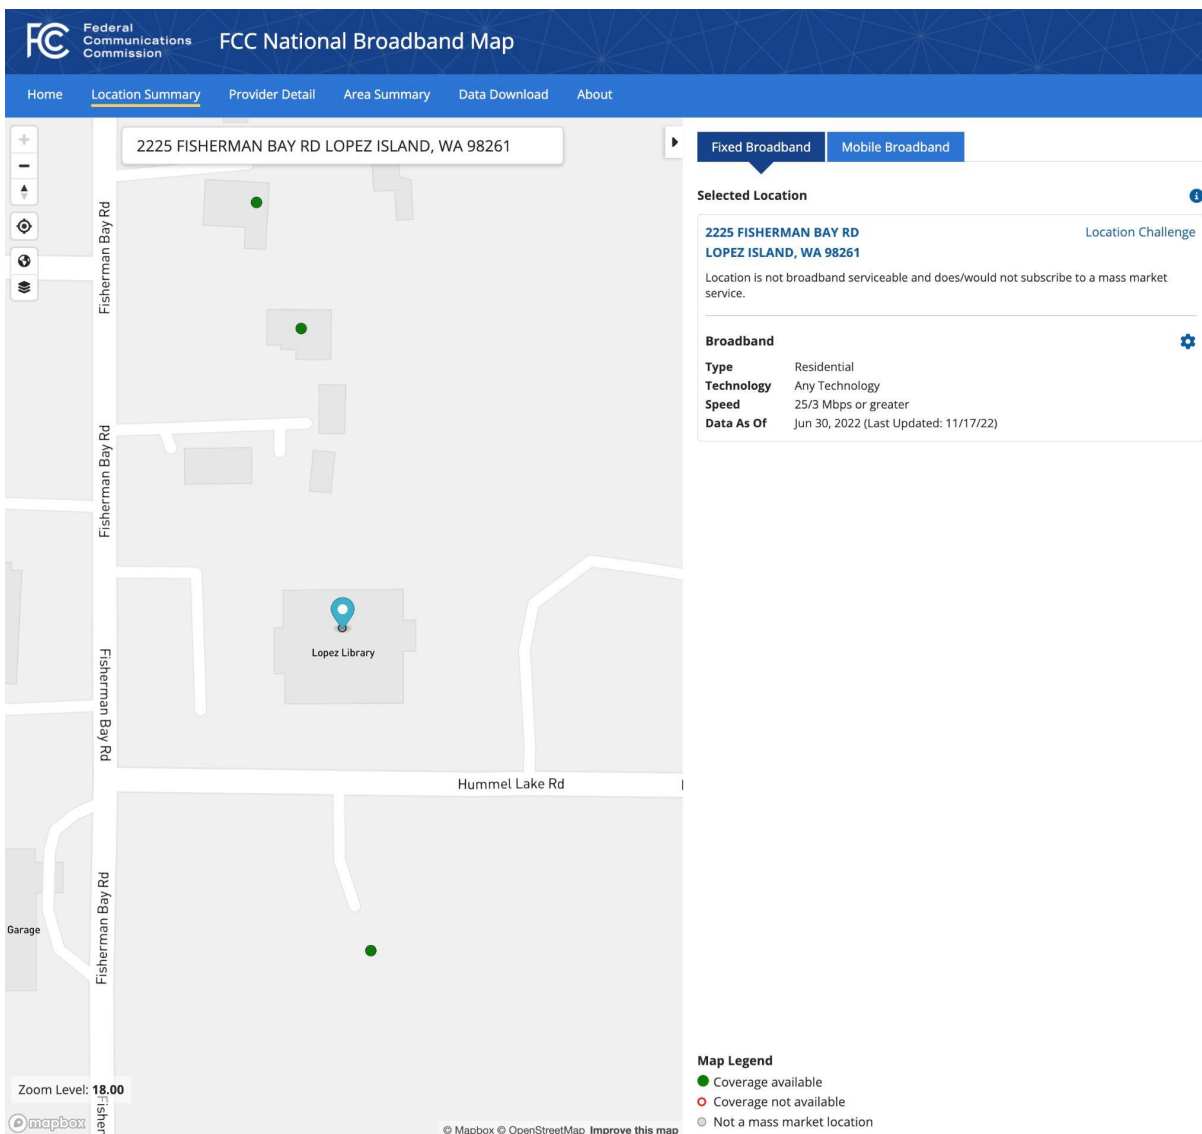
Federal Communications Commission

FCC National Broadband Map

Home Location Summary Provider Detail Area Summary Data Download About

2225 FISHERMAN BAY RD LOPEZ ISLAND, WA 98261

Fisherman Bay Rd

Fisherman Bay Rd

Lopez Library

Fisherman Bay Rd

Hummel Lake Rd

Garage

Fisherman Bay Rd

Zoom Level: 18.00

mapbox

Fisher

© Mapbox © OpenStreetMap Improve this map

Fixed Broadband Mobile Broadband

Selected Location

2225 FISHERMAN BAY RD
LOPEZ ISLAND, WA 98261

Location Challenge

Location is not broadband serviceable and does/would not subscribe to a mass market service.

Broadband

| | |
|---|---|
| Type | Residential |
| Technology | Any Technology |
| Speed | 25/3 Mbps or greater |
| Data As Of | Jun 30, 2022 (Last Updated: 11/17/22) |

Map Legend
Coverage available
Coverage not available
Not a mass market location